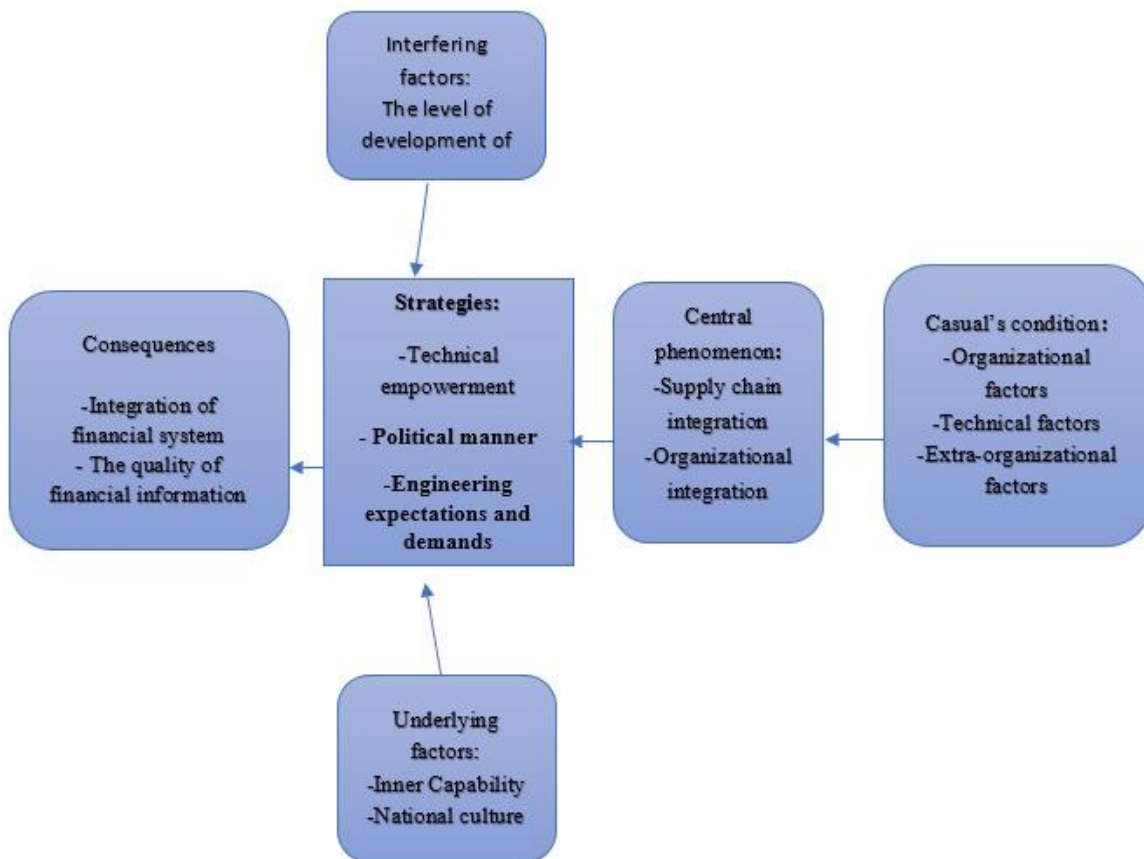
Interfering factors:
The level of development of

Consequences

-Integration of financial system
- The quality of financial information

Strategies:

-Technical empowerment

- Political manner

-Engineering expectations and demands

Central phenomenon:
-Supply chain integration
-Organizational integration

Casual's condition:
-Organizational factors
-Technical factors
-Extra-organizational factors

Underlying factors:
-Inner Capability
-National culture